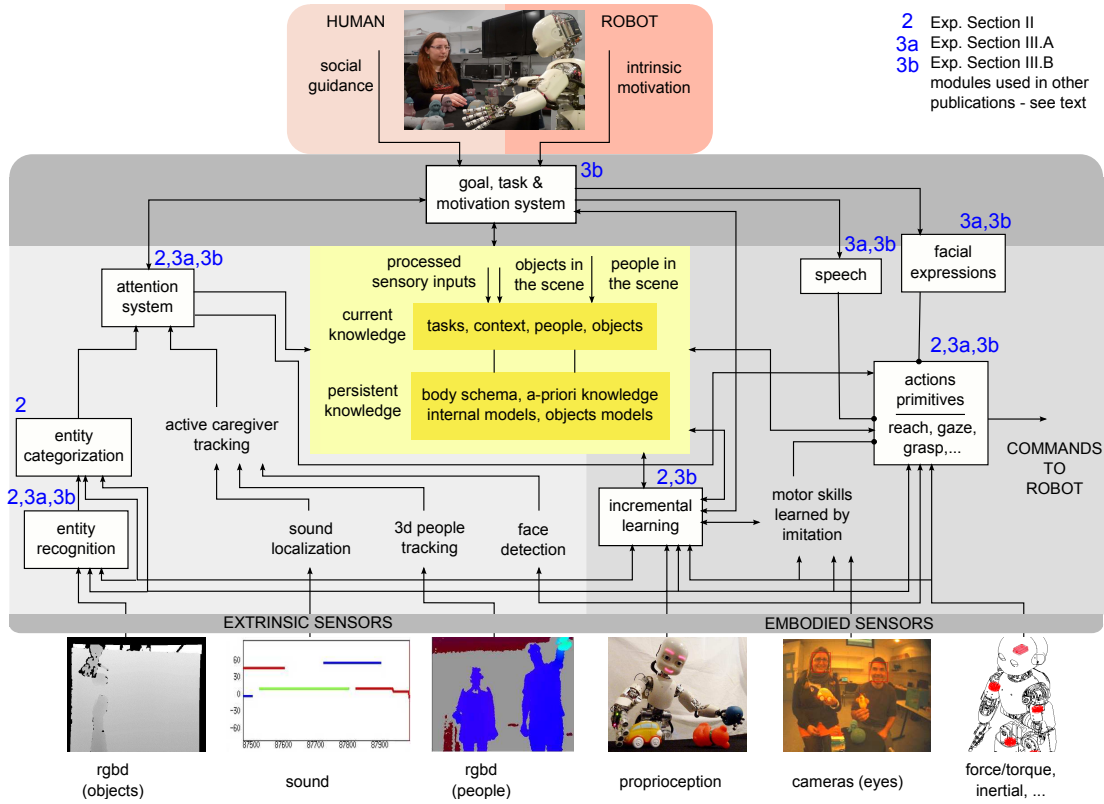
HUMAN

social guidance

ROBOT

intrinsic motivation

2 Exp. Section II
3a Exp. Section III.A
3b Exp. Section III.B
modules used in other publications - see text

3b

goal, task & motivation system

2,3a,3b

attention system

processed sensory inputs

objects in the scene

people in the scene

current knowledge

tasks, context, people, objects

persistent knowledge

body schema, a-priori knowledge internal models, objects models

3a,3b

speech

3a,3b

facial expressions

2,3a,3b

actions primitives

reach, gaze, grasp,...

COMMANDS TO ROBOT

2

entity categorization

active caregiver tracking

2,3a,3b

entity recognition

sound localization

3d people tracking

face detection

2,3b

incremental learning

motor skills learned by imitation

EXTRINSIC SENSORS

EMBODIED SENSORS

60
30
0
-30
-60
87500 87600 87700 87800 87900

rgbd (objects)

sound

rgbd (people)

proprioception

cameras (eyes)

force/torque, inertial, ...